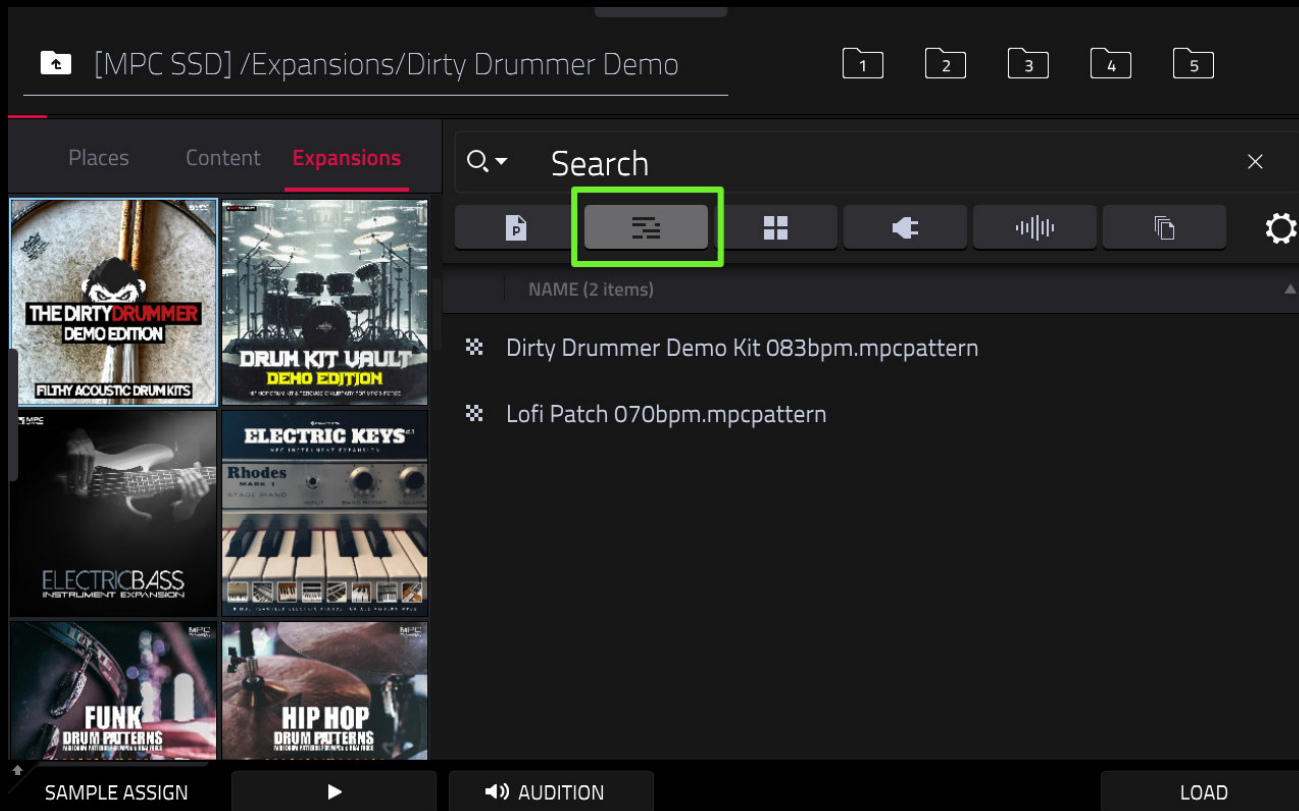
[MPC SSD] /Expansions/Dirty Drummer Demo

1 2 3 4 5

Places Content Expansions

THE DIRTY DRUMMER DEMO EDITION FILTHY ACOUSTIC DRUM KITS

DRUM KIT VAULT DEMO EDITION

ELECTRIC KEYS

Rhodes

ELECTRIC BASS INSTRUMENT EXPANSION

FUNK DRUM PATTERNS

HIP HOP DRUM PATTERNS

Search

NAME (2 items)

Dirty Drummer Demo Kit 083bpm.mpcpattern

Lofi Patch 070bpm.mpcpattern

SAMPLE ASSIGN

AUDITION

LOAD